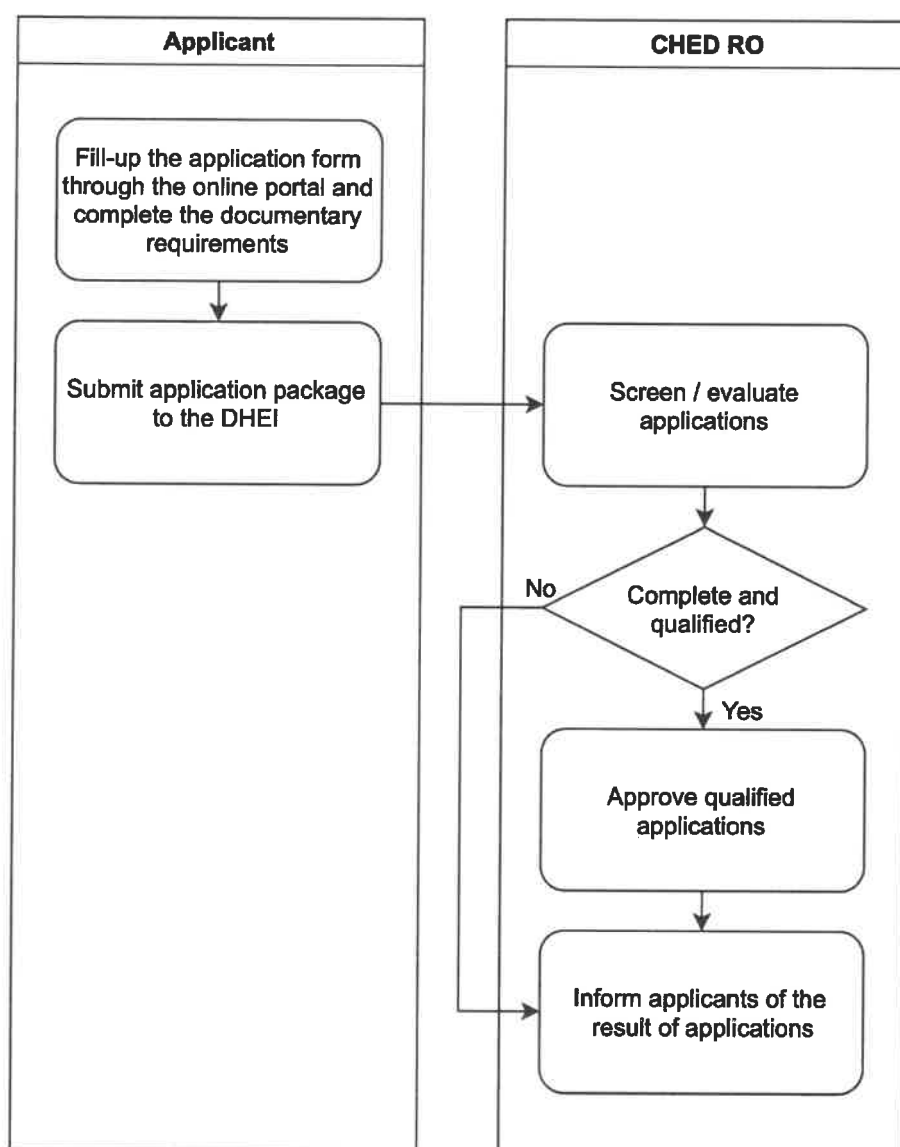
Applicant

CHED RO

Fill-up the application form through the online portal and complete the documentary requirements

Submit application package to the DHEI

Screen / evaluate applications

Complete and qualified?

No

Yes

Approve qualified applications

Inform applicants of the result of applications